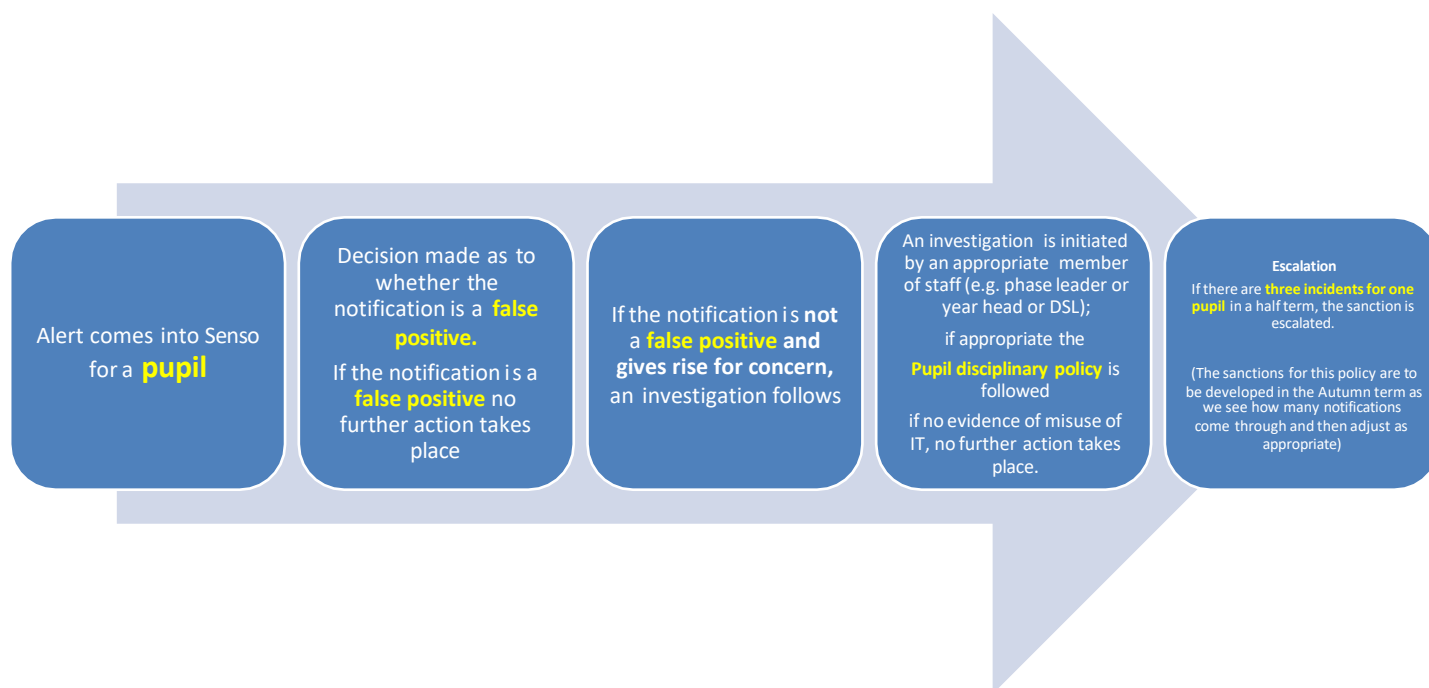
Alert comes into Senso for a **pupil**

Decision made as to whether the notification is a **false positive.**

If the notification is a **false positive** no further action takes place

If the notification is **not** a **false positive and gives rise for concern,** an investigation follows

An investigation is initiated by an appropriate member of staff (e.g. phase leader or year head or DSL);

if appropriate the **Pupil disciplinary policy** is followed

if no evidence of misuse of IT, no further action takes place.

**Escalation**

If there are **three incidents for one pupil** in a half term, the sanction is escalated.

(The sanctions for this policy are to be developed in the Autumn term as we see how many notifications come through and then adjust as appropriate)